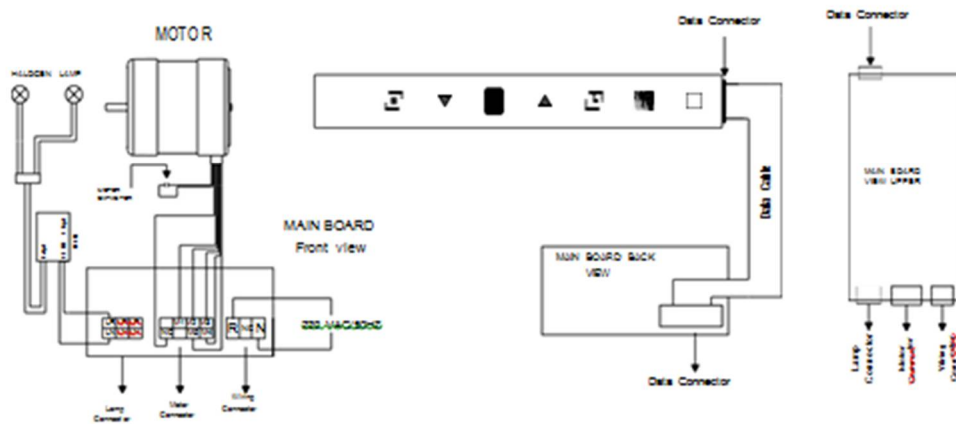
MOTOR

HALOGEN LAMP

MAIN BOARD
Front view

R N

220-240VAC/50HZ

Lamp Connector

Motor Connector

Wiring Connector

Data Connector

Data Cable

MAIN BOARD BACK VIEW

Data Connector

Data Connector

MAIN BOARD VIEW UPPER

Lamp Connector

Motor Connector

Wiring Connector